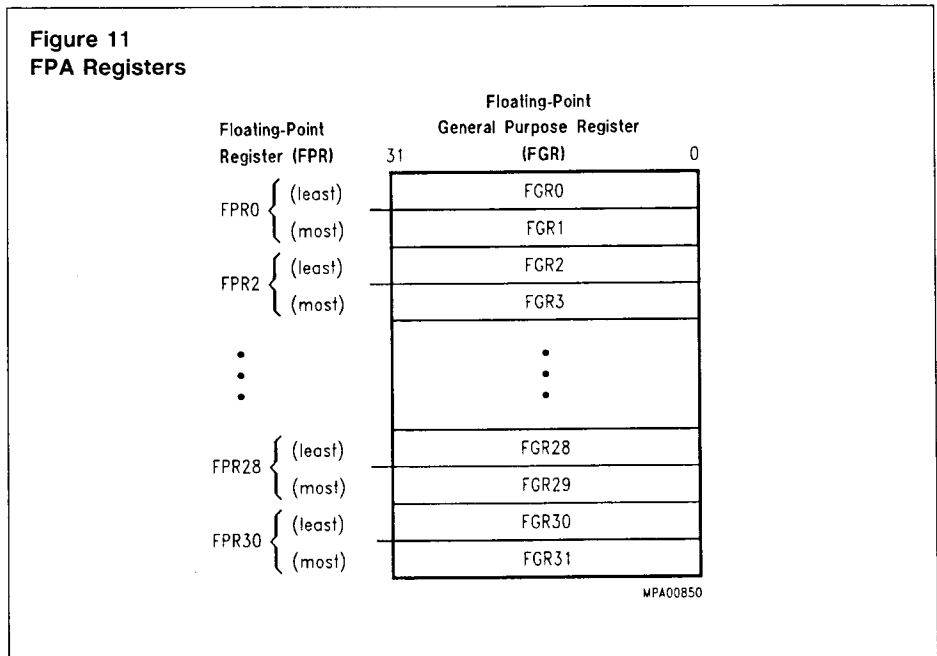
Figure 11
FPA Registers

Floating-Point Register (FPR)

Floating-Point General Purpose Register (FGR)

31 0

FPR0 (least) FGR0
(most) FGR1

FPR2 (least) FGR2
(most) FGR3

FPR28 (least) FGR28
(most) FGR29

FPR30 (least) FGR30
(most) FGR31

MPA00850